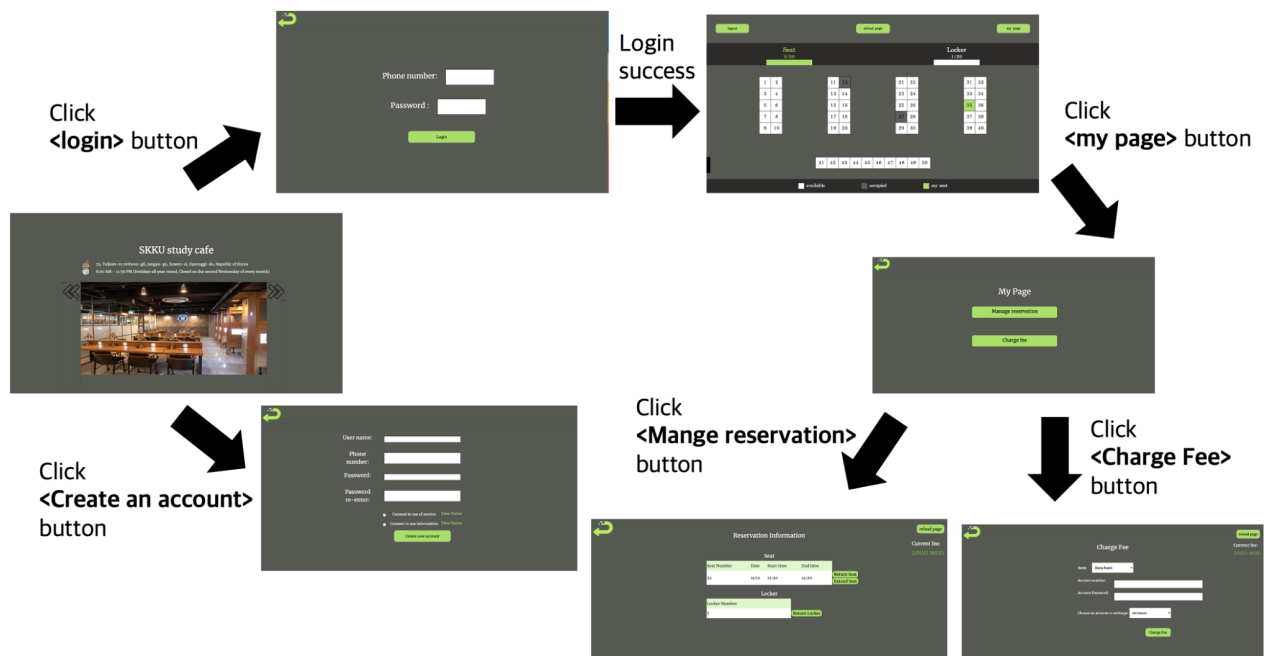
Click
<login> button

Phone number:

Password :

Login

Login
success

logout

reload page

my page

Seat
1/50

Locker
1/20

| 1 | 2 |
|---|---|
| 3 | 4 |
| 5 | 6 |
| 7 | 8 |
| 9 | 10 |

| 11 | 12 |
|---|---|
| 13 | 14 |
| 15 | 16 |
| 17 | 18 |
| 19 | 20 |

| 21 | 22 |
|---|---|
| 23 | 24 |
| 25 | 26 |
| 27 | 28 |
| 29 | 30 |

| 31 | 32 |
|---|---|
| 33 | 34 |
| 35 | 36 |
| 37 | 38 |
| 39 | 40 |

| 41 | 42 | 43 | 44 | 45 | 46 | 47 | 48 | 49 | 50 |
|---|---|---|---|---|---|---|---|---|---|

available occupied my seat

Click
<my page> button

SKKU study cafe

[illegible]

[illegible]

My Page

Manage reservation

Charge fee

User name:

Phone number:

Password:

Password re-enter:

Consent to use of service View Terms

Consent to use information View Terms

Create new account

Click
<Create an account>
button

Click
<Mange reservation>
button

Click
<Charge Fee>
button

Reservation Information

reload page

Current fee:
2000 won

Seat

| Seat Number | Date | Start time | End time |
|---|---|---|---|
| 35 | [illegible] | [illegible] | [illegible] |

Return Seat
Extend Seat

Locker

Locker Number
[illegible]

Return Locker

Charge Fee

reload page

Current fee:
2000 won

Bank: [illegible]

Account number:

Account Password:

Choose an amount to recharge: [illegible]

Charge fee